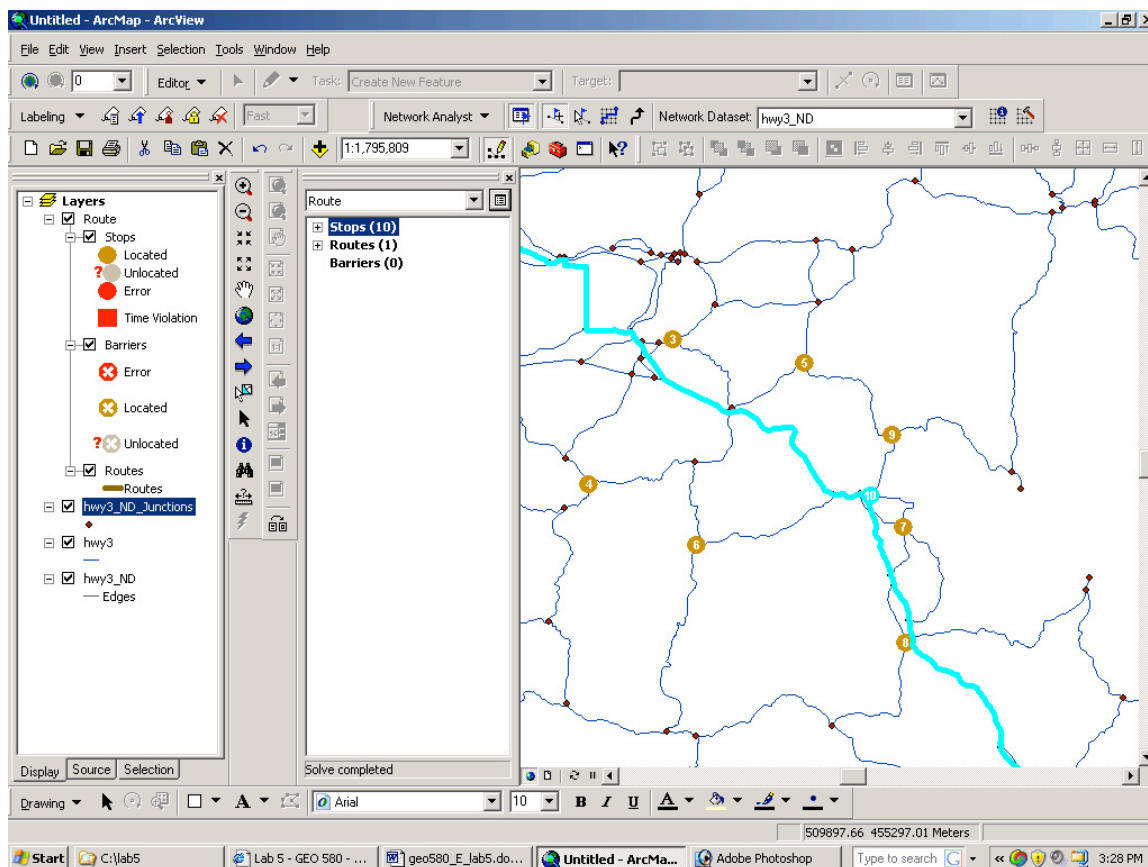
Untitled - ArcMap - ArcView

File Edit View Insert Selection Tools Window Help

0 Editor Task: Create New Feature Target:

Labeling Fast Network Analyst Network Dataset: hwy3_ND

1:1,795,809

Layers
Route
Stops
Located
Unlocated
Error
Time Violation
Barriers
Error
Located
Unlocated
Routes
Routes
hwy3_ND_Junctions
hwy3
hwy3_ND
Edges

Display Source Selection

Route
Stops (10)
Routes (1)
Barriers (0)

Solve completed

3 5 9 4 10 7 6 8

Drawing Arial 10 B I U A

509897.66 455297.01 Meters

Start C:\lab5 Lab 5 - GEO 580 - ... geo580_E_lab5.do... Untitled - ArcMa... Adobe Photoshop Type to search 3:28 PM